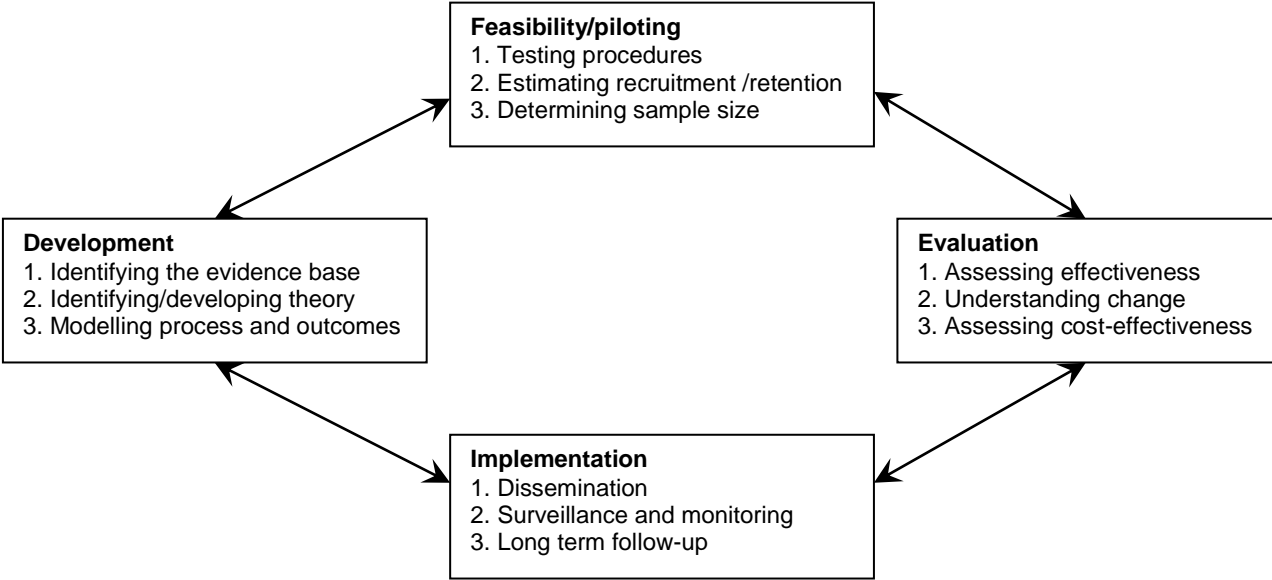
Feasibility/piloting
1. Testing procedures
2. Estimating recruitment /retention
3. Determining sample size

Development
1. Identifying the evidence base
2. Identifying/developing theory
3. Modelling process and outcomes

Evaluation
1. Assessing effectiveness
2. Understanding change
3. Assessing cost-effectiveness

Implementation
1. Dissemination
2. Surveillance and monitoring
3. Long term follow-up